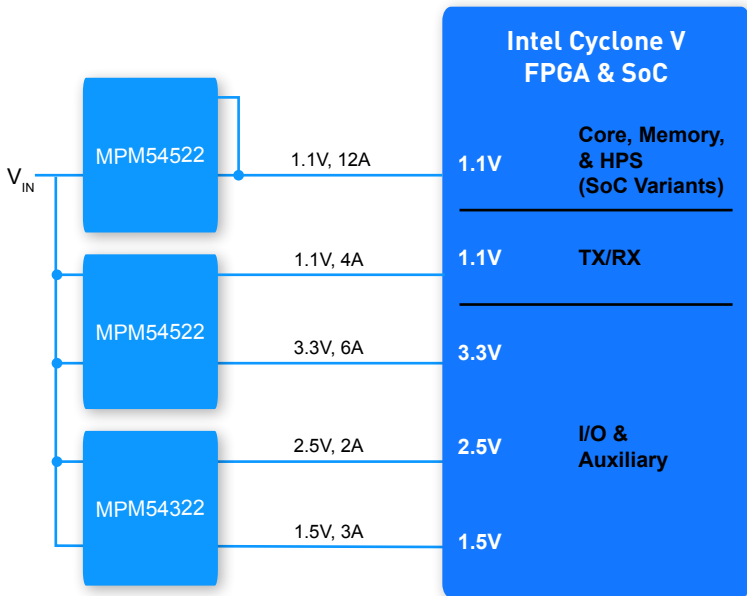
Intel Cyclone V
FPGA & SoC

$V_{IN}$

MPM54522

1.1V, 12A

1.1V

Core, Memory, & HPS (SoC Variants)

1.1V, 4A

1.1V

TX/RX

MPM54522

3.3V, 6A

3.3V

2.5V, 2A

2.5V

I/O & Auxiliary

MPM54322

1.5V, 3A

1.5V